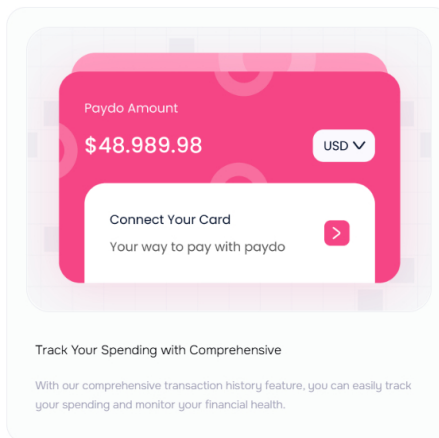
Paydo Amount

$48.989.98

USD

Connect Your Card

Your way to pay with paydo

Track Your Spending with Comprehensive

With our comprehensive transaction history feature, you can easily track your spending and monitor your financial health.